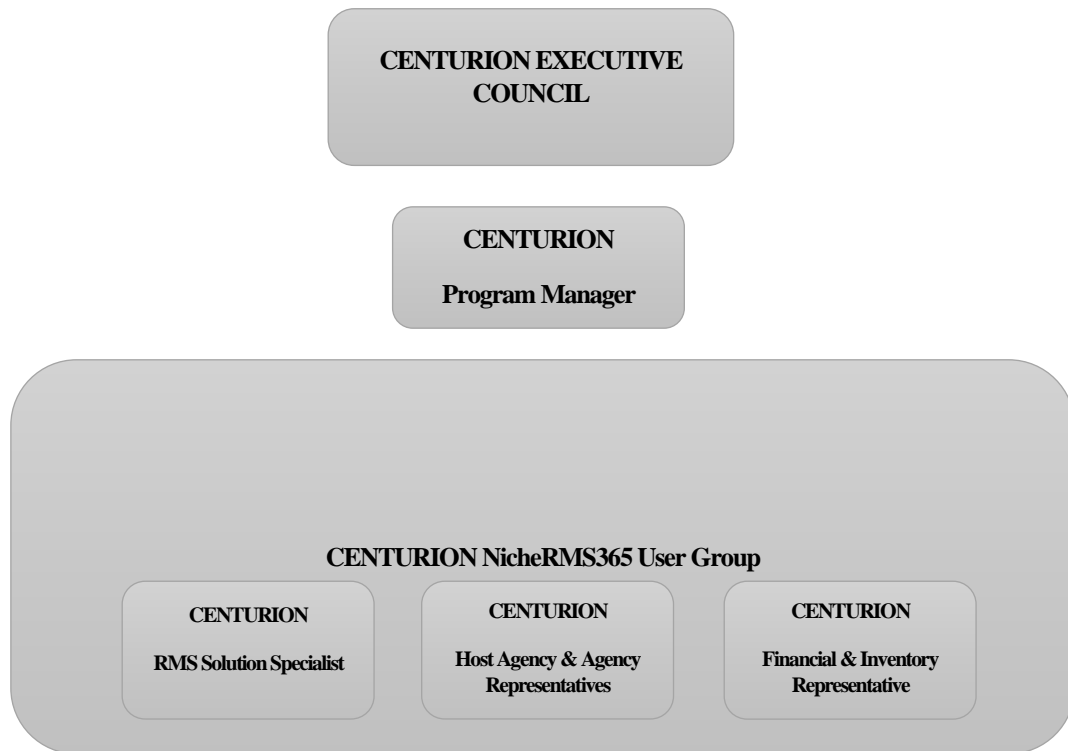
CENTURION EXECUTIVE COUNCIL

CENTURION

Program Manager

CENTURION NicheRMS365 User Group

CENTURION

RMS Solution Specialist

CENTURION

Host Agency & Agency Representatives

CENTURION

Financial & Inventory Representative